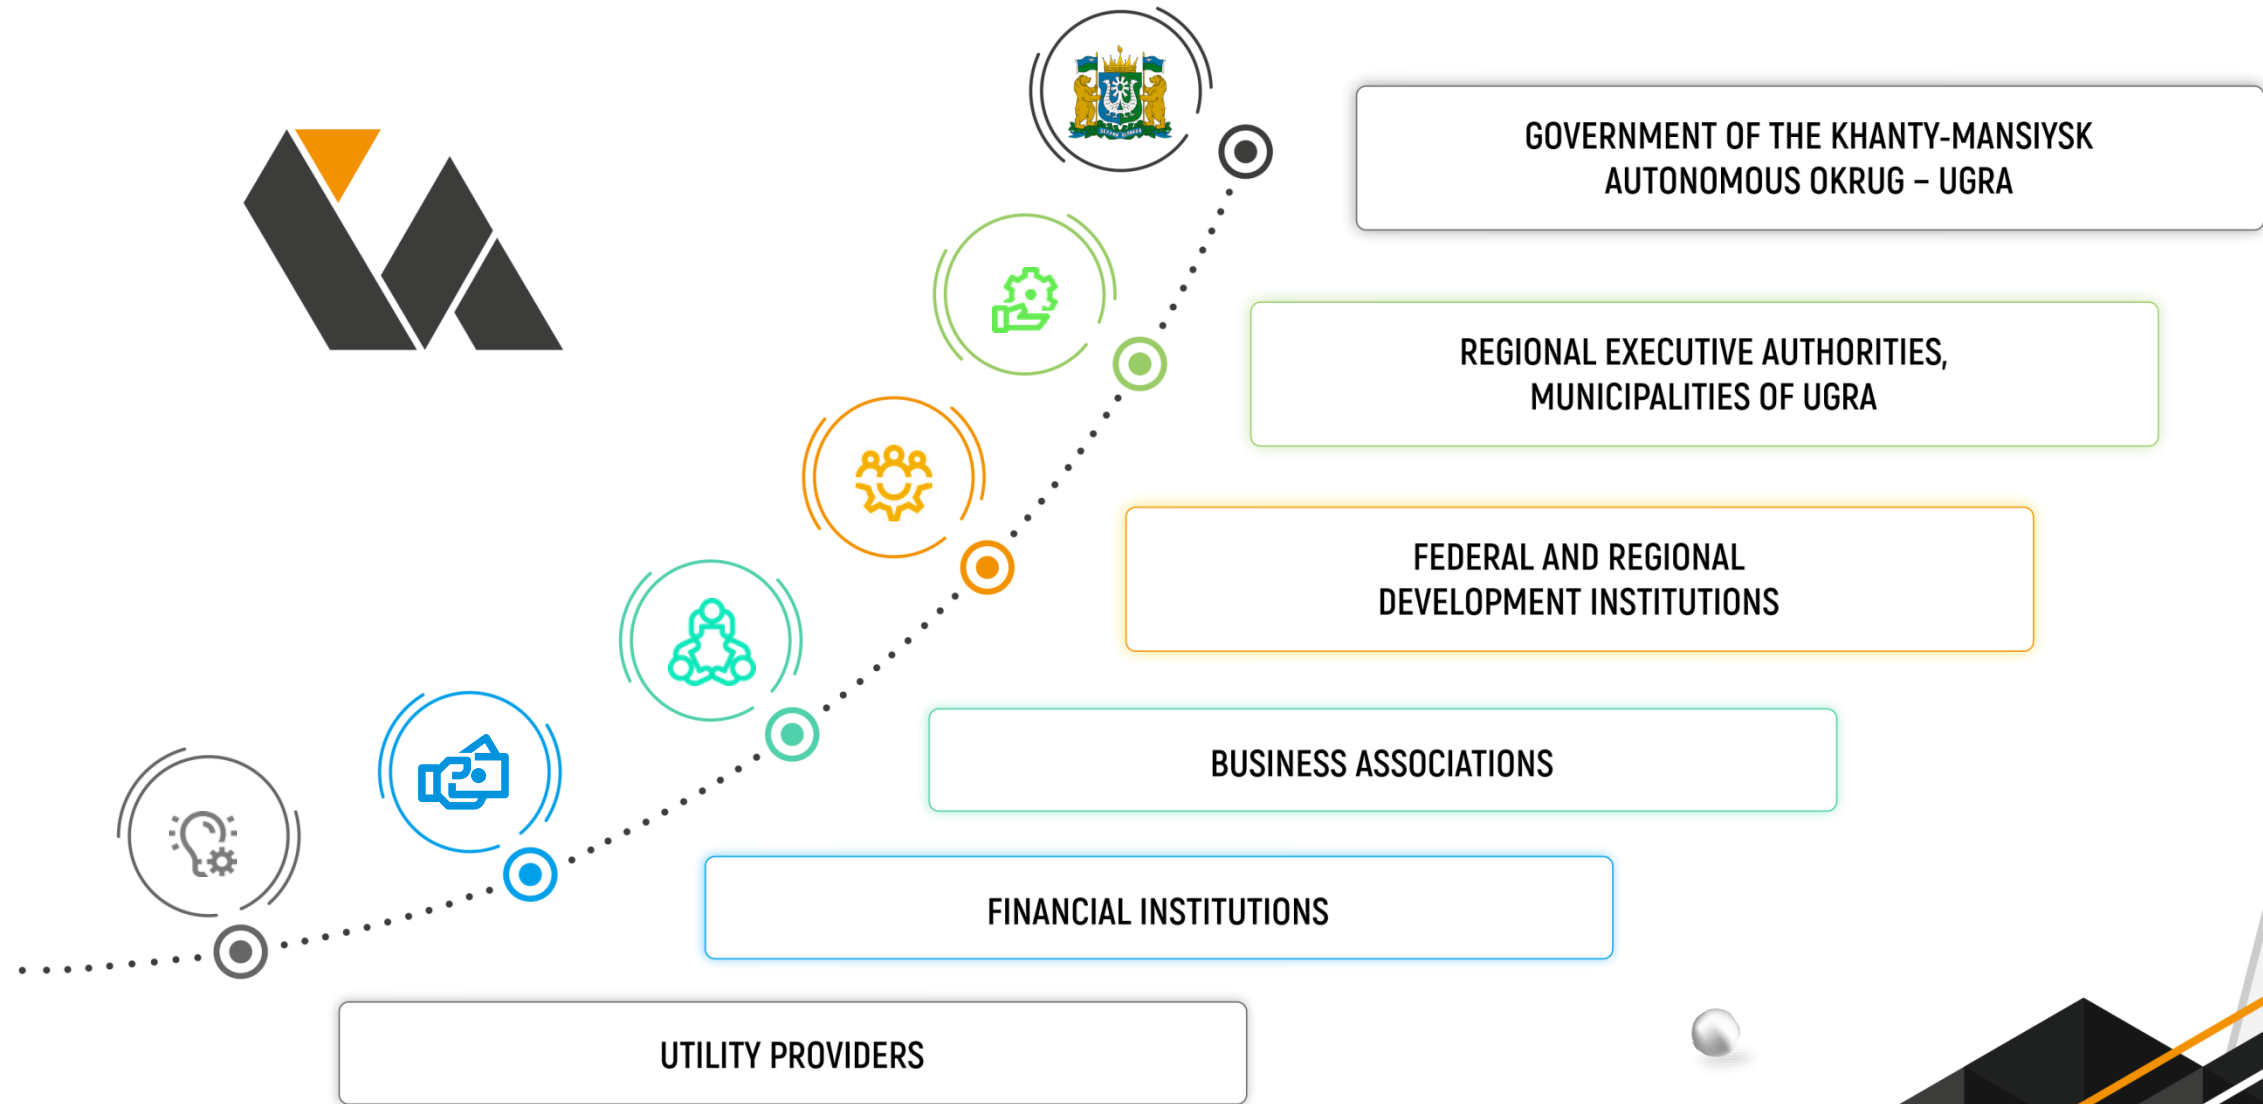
GOVERNMENT OF THE KHANTY-MANSIYSK AUTONOMOUS OKRUG – UGRA

REGIONAL EXECUTIVE AUTHORITIES, MUNICIPALITIES OF UGRA

FEDERAL AND REGIONAL DEVELOPMENT INSTITUTIONS

BUSINESS ASSOCIATIONS

FINANCIAL INSTITUTIONS

UTILITY PROVIDERS